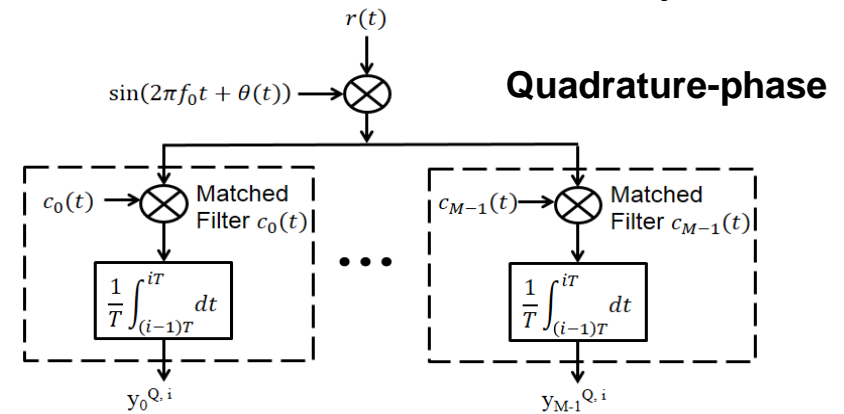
$r(t)$

$\sin(2\pi f_0 t + \theta(t))$

**Quadrature-phase**

$c_0(t)$ Matched Filter $c_0(t)$

$\frac{1}{T}\int_{(i-1)T}^{iT} dt$

$y_0^{Q,i}$

$c_{M-1}(t)$ Matched Filter $c_{M-1}(t)$

$\frac{1}{T}\int_{(i-1)T}^{iT} dt$

$y_{M-1}^{Q,i}$